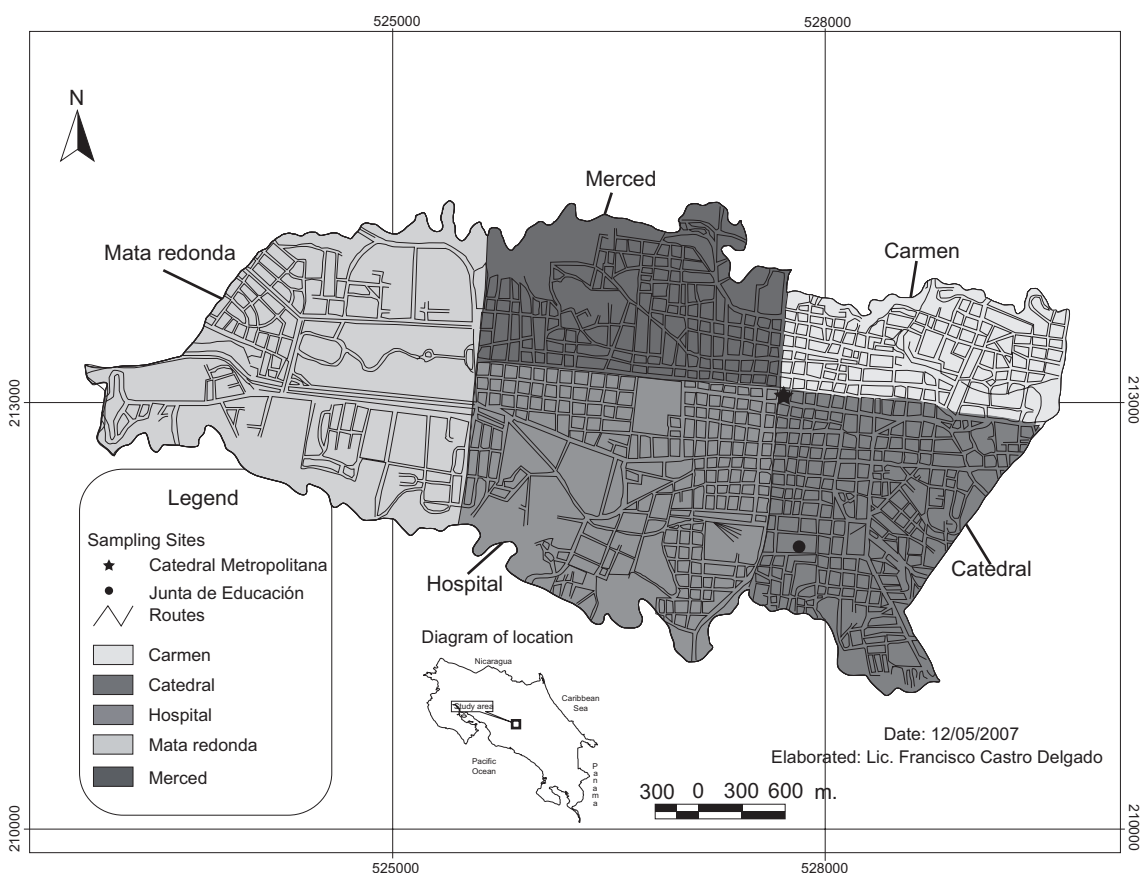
525000
528000

N

Merced

Mata redonda

Carmen

213000
213000

Legend

Sampling Sites
Catedral Metropolitana
Junta de Educación
Routes

Carmen
Catedral
Hospital
Mata redonda
Merced

Hospital

Catedral

Diagram of location

Nicaragua
Caribbean Sea
Study area
Pacific Ocean
Panama

Date: 12/05/2007
Elaborated: Lic. Francisco Castro Delgado

300 0 300 600 m.

210000
210000

525000
528000